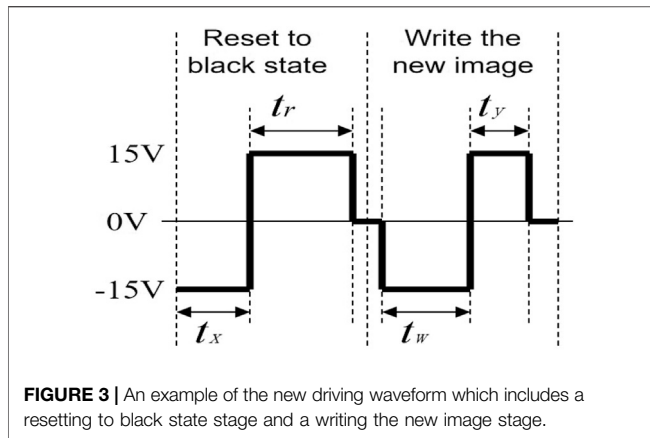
Reset to black state

Write the new image

$t_r$

$t_y$

15V

0V

-15V

$t_x$

$t_w$

**FIGURE 3 |** An example of the new driving waveform which includes a resetting to black state stage and a writing the new image stage.